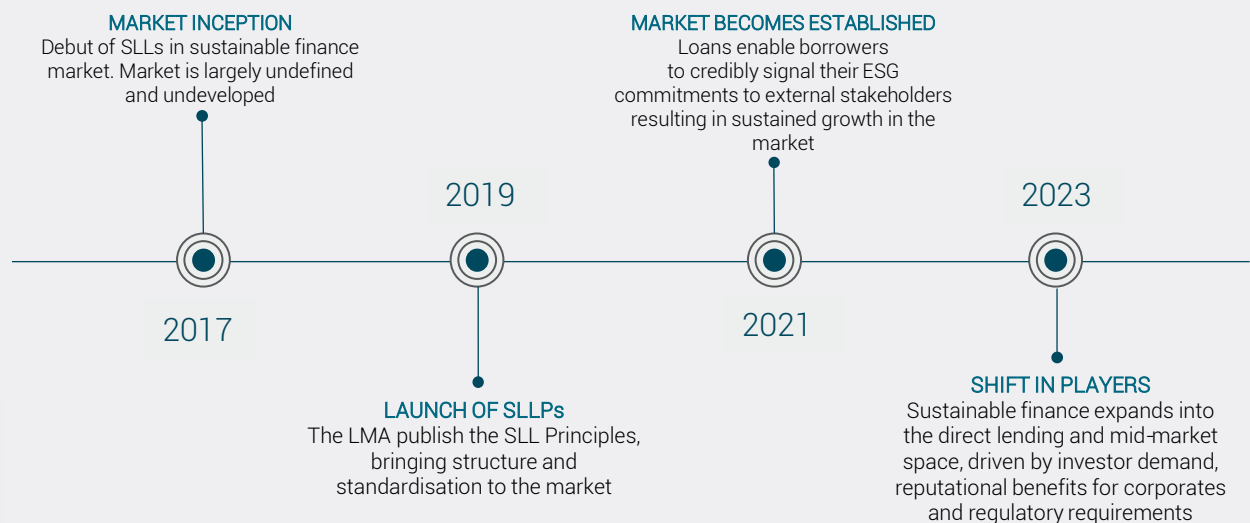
MARKET INCEPTION
Debut of SLLs in sustainable finance market. Market is largely undefined and undeveloped

2017

2019

LAUNCH OF SLLPs
The LMA publish the SLL Principles, bringing structure and standardisation to the market

MARKET BECOMES ESTABLISHED
Loans enable borrowers to credibly signal their ESG commitments to external stakeholders resulting in sustained growth in the market

2021

2023

SHIFT IN PLAYERS
Sustainable finance expands into the direct lending and mid-market space, driven by investor demand, reputational benefits for corporates and regulatory requirements